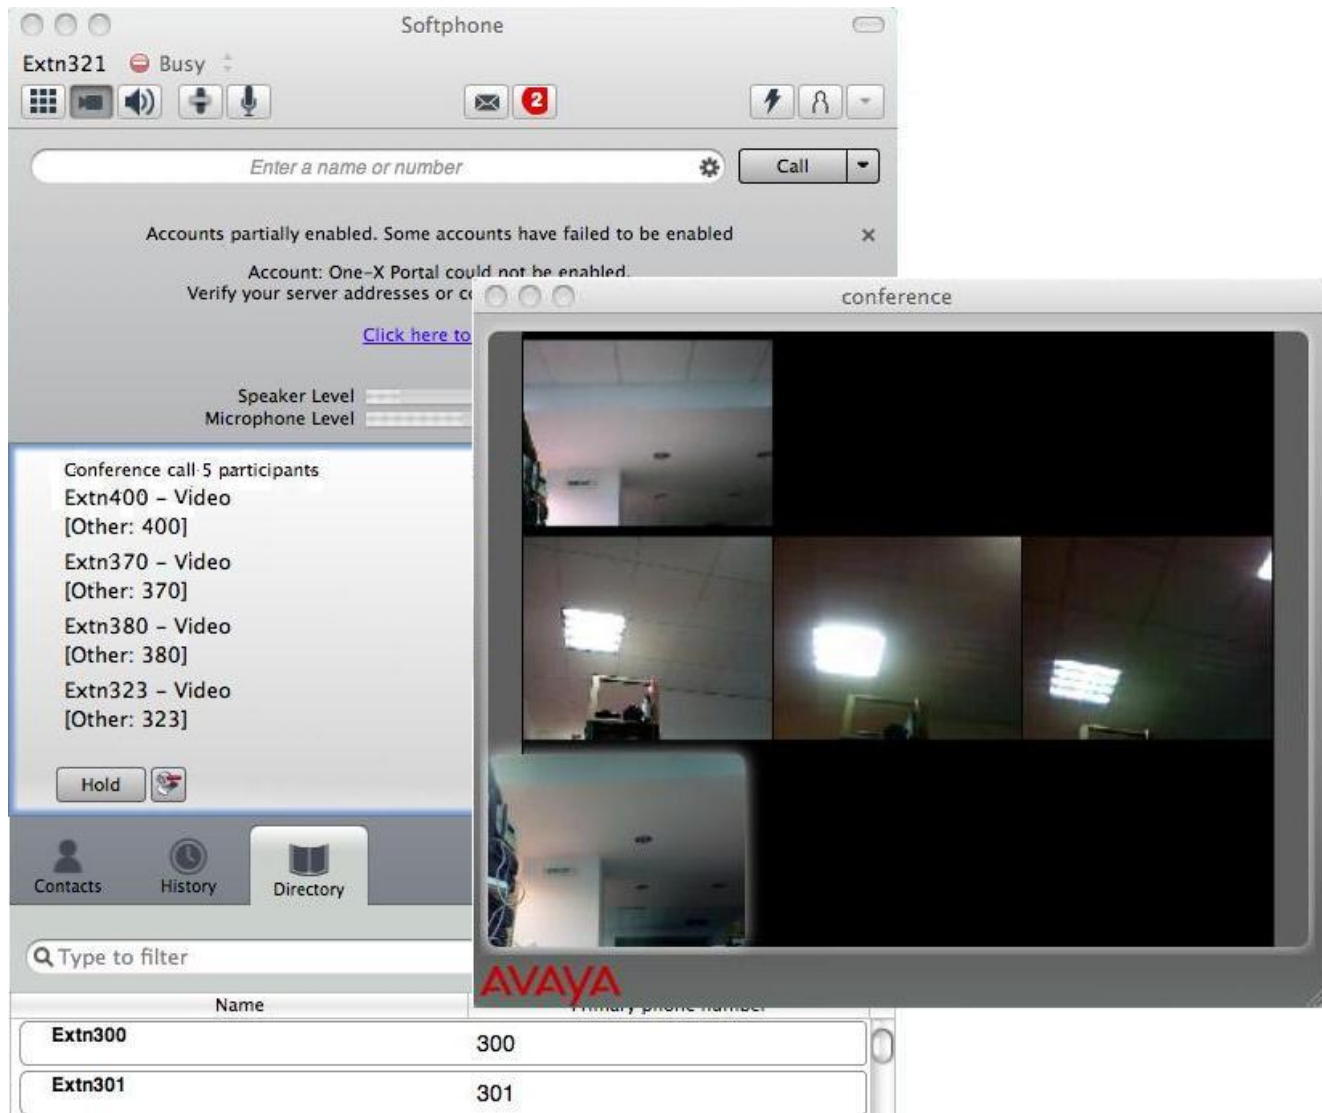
Softphone

Extn321 Busy

2

Enter a name or number

Call

Accounts partially enabled. Some accounts have failed to be enabled

×

Account: One-X Portal could not be enabled.
Verify your server addresses or c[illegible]

Click here to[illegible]

Speaker Level
Microphone Level

Conference call 5 participants
Extn400 - Video
[Other: 400]
Extn370 - Video
[Other: 370]
Extn380 - Video
[Other: 380]
Extn323 - Video
[Other: 323]

Hold

Contacts History Directory

Type to filter

| Name | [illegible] |
|---|---|
| Extn300 | 300 |
| Extn301 | 301 |

conference

AVAYA